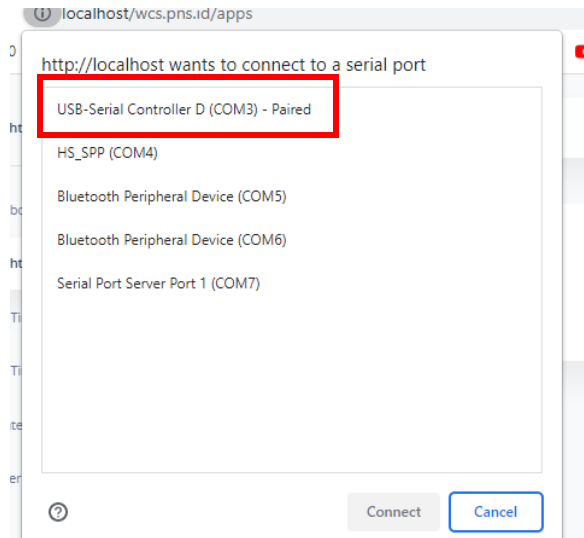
localhost/wcs.pns.id/apps

http://localhost wants to connect to a serial port

USB-Serial Controller D (COM3) - Paired

HS_SPP (COM4)

Bluetooth Peripheral Device (COM5)

Bluetooth Peripheral Device (COM6)

Serial Port Server Port 1 (COM7)

Connect

Cancel